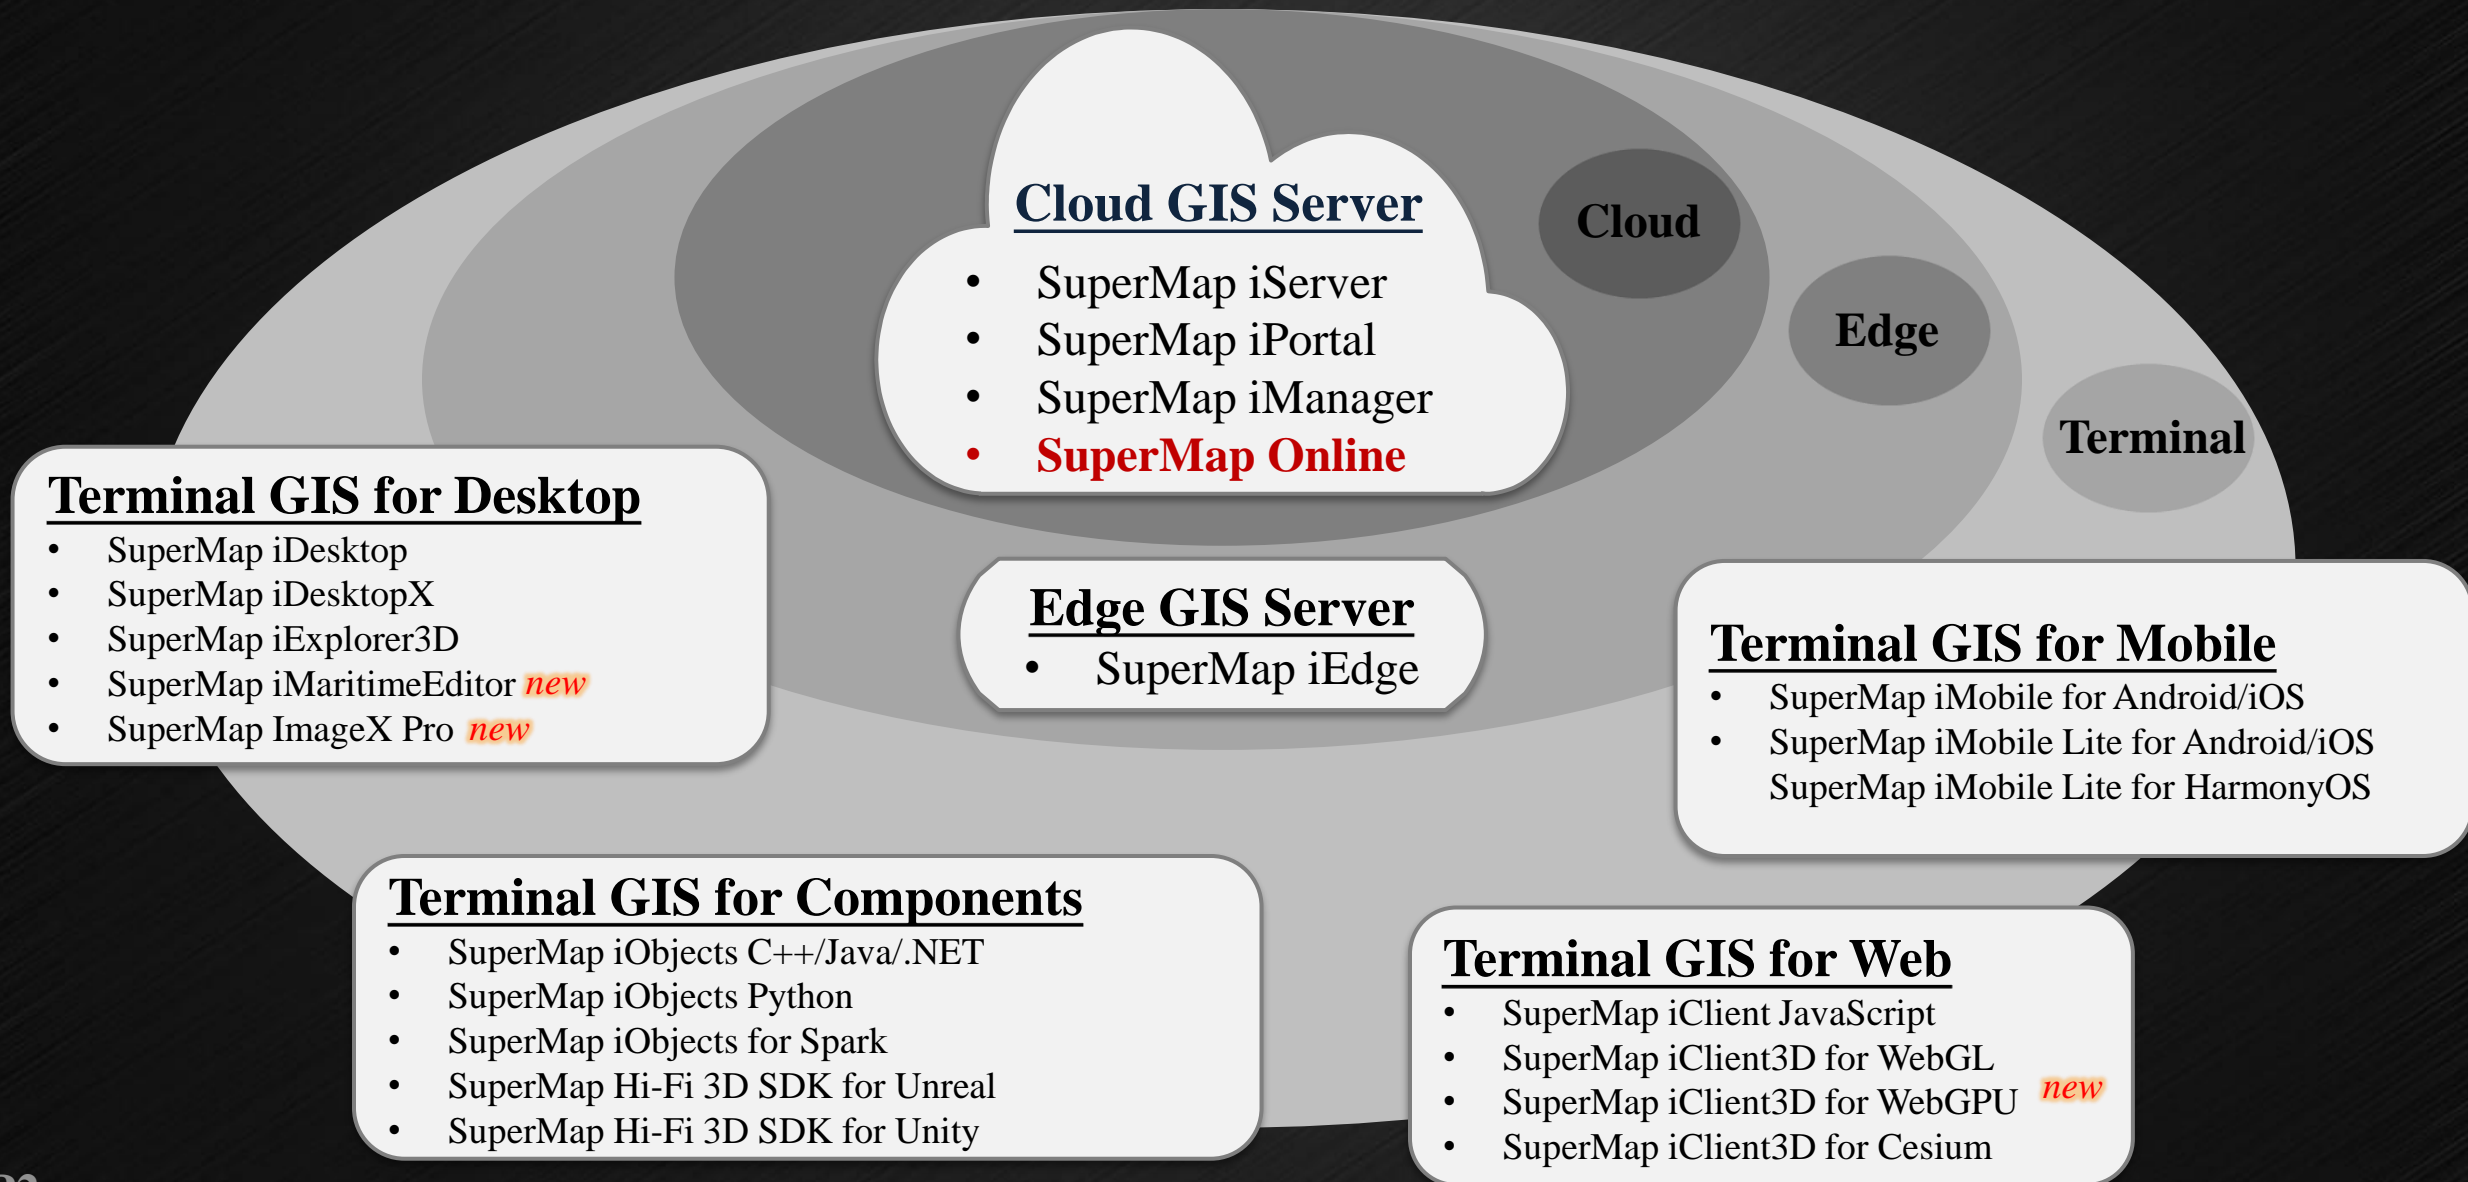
Cloud GIS Server

- SuperMap iServer
- SuperMap iPortal
- SuperMap iManager
- SuperMap Online

Cloud

Edge

Terminal

Terminal GIS for Desktop

- SuperMap iDesktop
- SuperMap iDesktopX
- SuperMap iExplorer3D
- SuperMap iMaritimeEditor new
- SuperMap ImageX Pro new

Edge GIS Server

- SuperMap iEdge

Terminal GIS for Mobile

- SuperMap iMobile for Android/iOS
- SuperMap iMobile Lite for Android/iOS
SuperMap iMobile Lite for HarmonyOS

Terminal GIS for Components

- SuperMap iObjects C++/Java/.NET
- SuperMap iObjects Python
- SuperMap iObjects for Spark
- SuperMap Hi-Fi 3D SDK for Unreal
- SuperMap Hi-Fi 3D SDK for Unity

Terminal GIS for Web

- SuperMap iClient JavaScript
- SuperMap iClient3D for WebGL
- SuperMap iClient3D for WebGPU new
- SuperMap iClient3D for Cesium